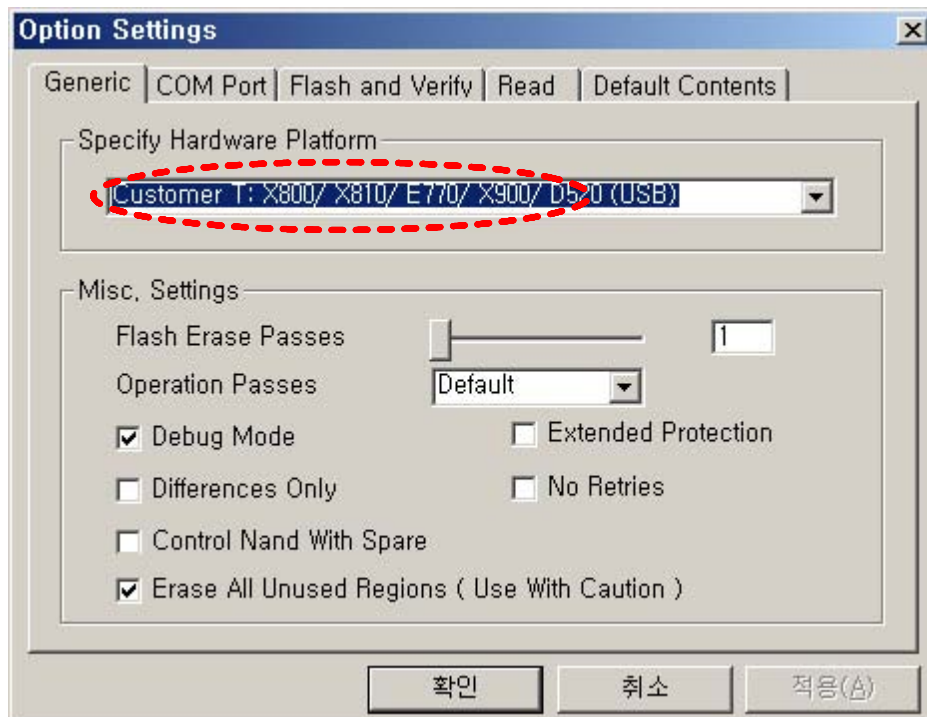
Option Settings

Generic | COM Port | Flash and Verify | Read | Default Contents

Specify Hardware Platform

Customer T: X800/ X810/ E770/ X900/ D520 (USB)

Misc, Settings

Flash Erase Passes

1

Operation Passes

Default

Debug Mode

Extended Protection

Differences Only

No Retries

Control Nand With Spare

Erase All Unused Regions ( Use With Caution )

확인

취소

적용(A)